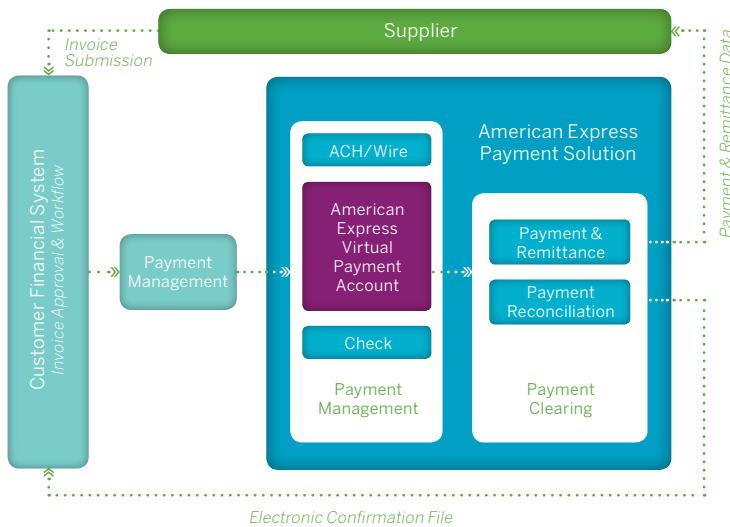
Supplier

Invoice Submission

Customer Financial System
Invoice Approval & Workflow

Payment Management

American Express Payment Solution

ACH/Wire

American Express Virtual Payment Account

Check

Payment Management

Payment & Remittance

Payment Reconciliation

Payment Clearing

Payment & Remittance Data

Electronic Confirmation File